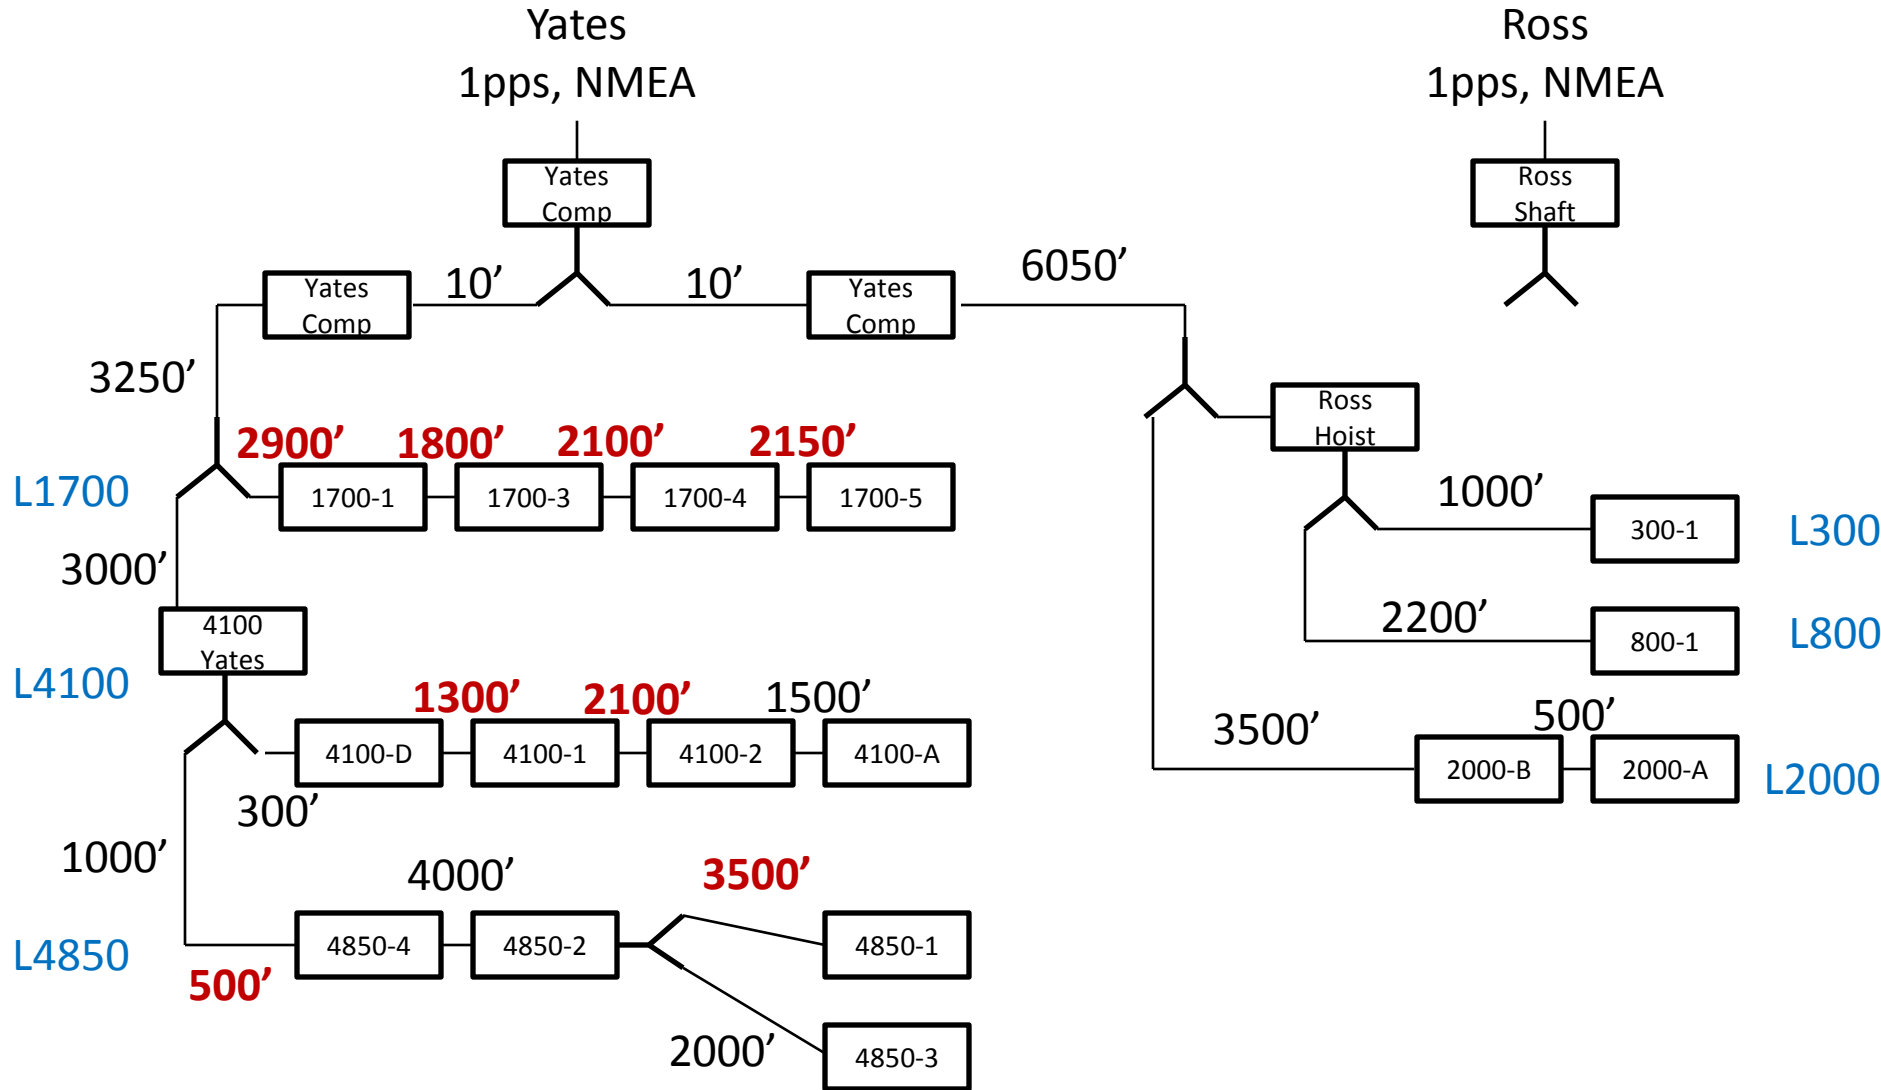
Yates
1pps, NMEA

Ross
1pps, NMEA

Yates Comp

Ross Shaft

Yates Comp

10’

10’

Yates Comp

6050’

3250’

Ross Hoist

2900’ 1800’ 2100’ 2150’

L1700

1700-1

1700-3

1700-4

1700-5

1000’

300-1

L300

3000’

4100 Yates

2200’

800-1

L800

L4100

1300’ 2100’ 1500’

4100-D

4100-1

4100-2

4100-A

3500’

500’

2000-B

2000-A

L2000

300’

1000’

4000’

3500’

4850-4

4850-2

4850-1

L4850

500’

2000’

4850-3